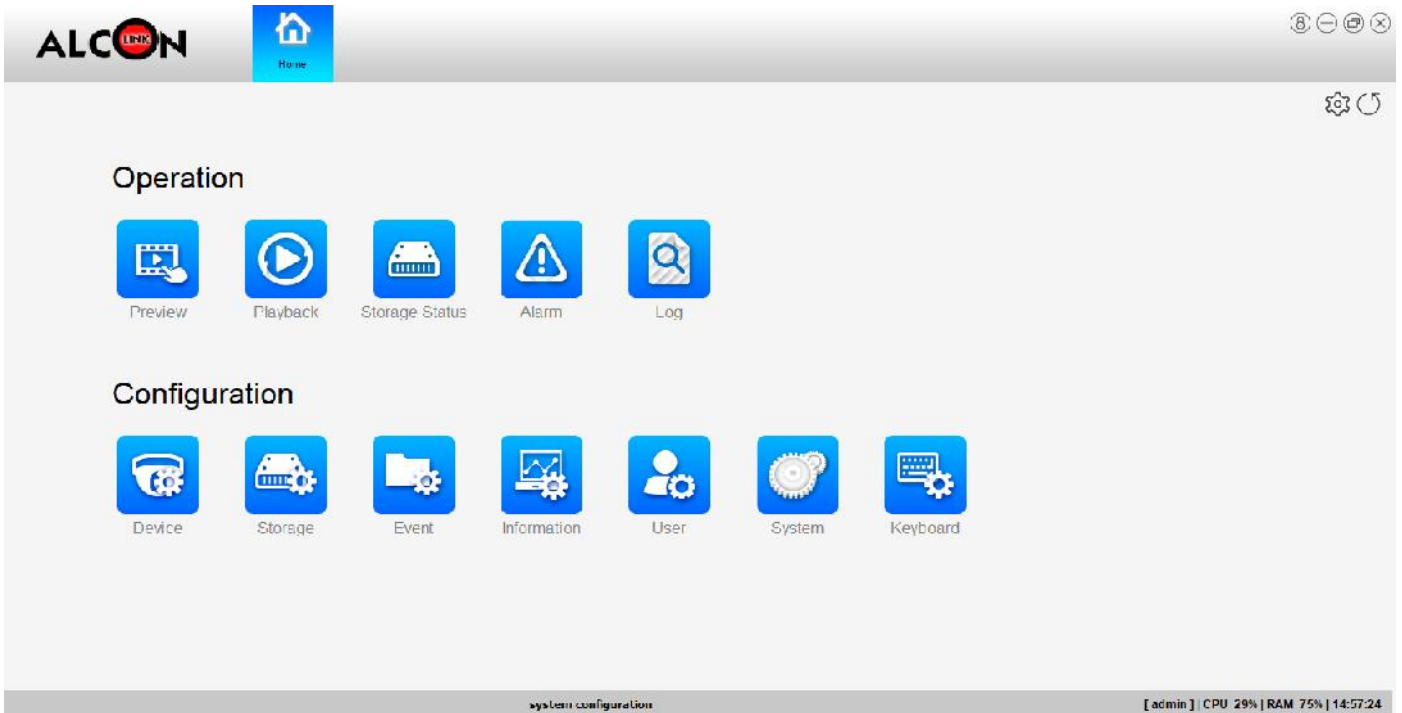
ALCON LINK

Home

Operation

Preview Playback Storage Status Alarm Log

Configuration

Device Storage Event Information User System Keyboard

system configuration

[admin] | CPU 29% | RAM 75% | 14:57:24